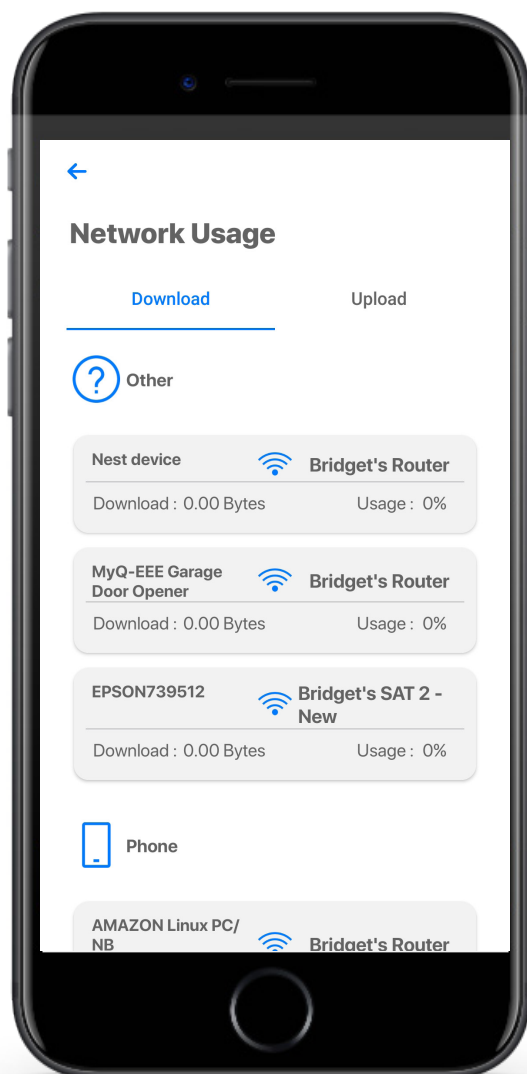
←

Network Usage

Download

Upload

Other

Nest device

Bridget's Router

Download : 0.00 Bytes

Usage : 0%

MyQ-EEE Garage Door Opener

Bridget's Router

Download : 0.00 Bytes

Usage : 0%

EPSON739512

Bridget's SAT 2 - New

Download : 0.00 Bytes

Usage : 0%

Phone

AMAZON Linux PC/ NB

Bridget's Router